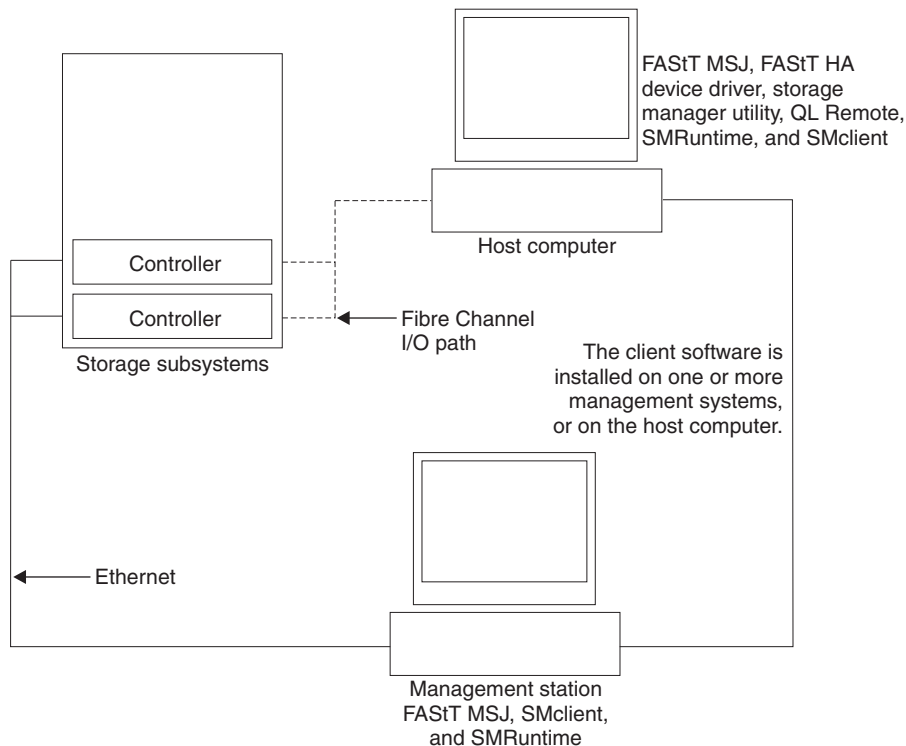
FAStT MSJ, FAStT HA device driver, storage manager utility, QL Remote, SMRuntime, and SMclient

Controller

Controller

Host computer

Fibre Channel I/O path

Storage subsystems

The client software is installed on one or more management systems, or on the host computer.

Ethernet

Management station FAStT MSJ, SMclient, and SMRuntime